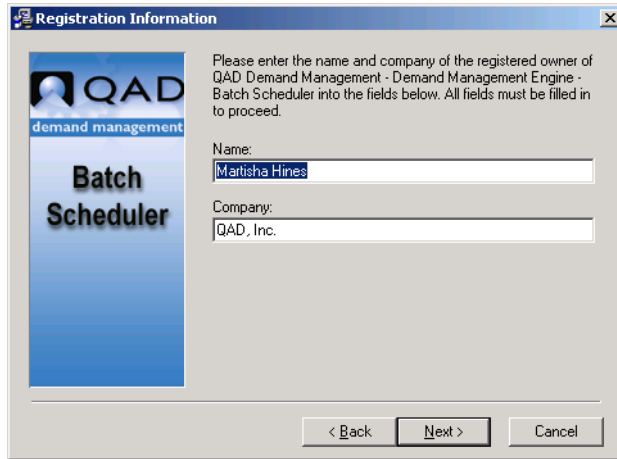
Registration Information

QAD
demand management
Batch Scheduler

Please enter the name and company of the registered owner of QAD Demand Management - Demand Management Engine - Batch Scheduler into the fields below. All fields must be filled in to proceed.

Name:
Martisha Hines

Company:
QAD, Inc.

< Back
Next >
Cancel